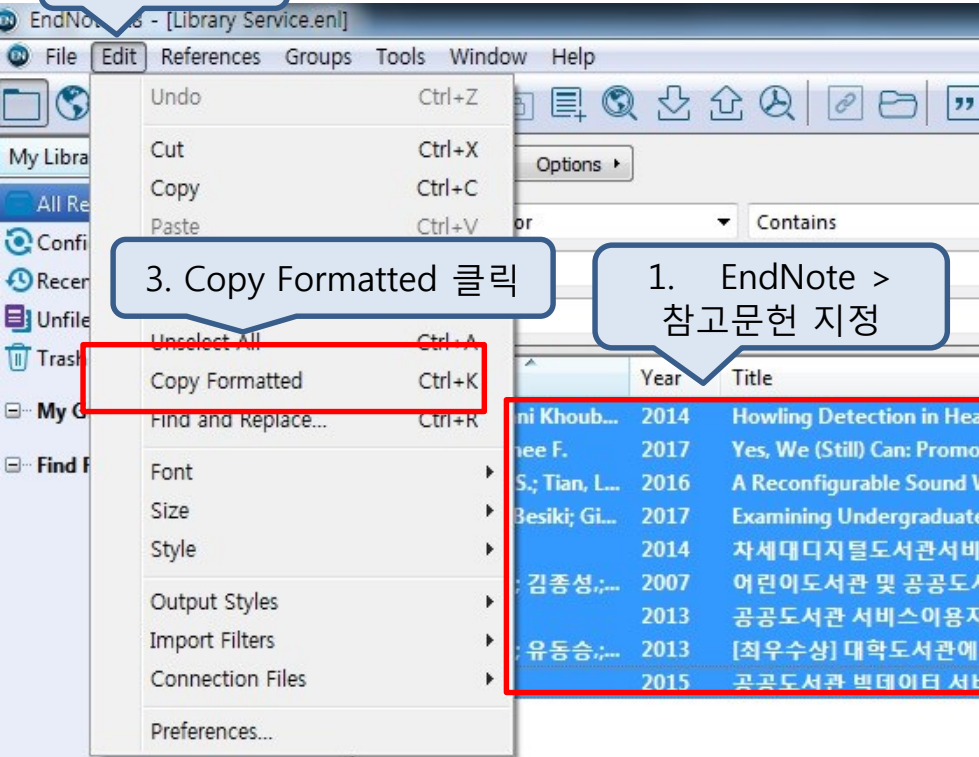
EndNo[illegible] - [Library Service.enl]

File Edit References Groups Tools Window Help

Undo Ctrl+Z
Cut Ctrl+X
Copy Ctrl+C
Paste Ctrl+V
Unselect All Ctrl+A
Copy Formatted Ctrl+K
Find and Replace... Ctrl+R
Font
Size
Style
Output Styles
Import Filters
Connection Files
Preferences...

3. Copy Formatted 클릭

1. EndNote > 참고문헌 지정

My Libra
All Re
Confi
Recen
Unfile
Trash
My G
Find F

Options
or
Contains

| | Year | Title |
|---|---|---|
| ni Khoub... | 2014 | Howling Detection in Hea |
| hee F. | 2017 | Yes, We (Still) Can: Promo |
| S.; Tian, L... | 2016 | A Reconfigurable Sound W |
| Besiki; Gi... | 2017 | Examining Undergraduate |
| | 2014 | 차세대디지털도서관서비 |
| ; 김종성;... | 2007 | 어린이도서관 및 공공도서 |
| | 2013 | 공공도서관 서비스이용자 |
| ; 유동승;... | 2013 | [최우수상] 대학도서관에 |
| | 2015 | 공공도서관 빅데이터 서비 |